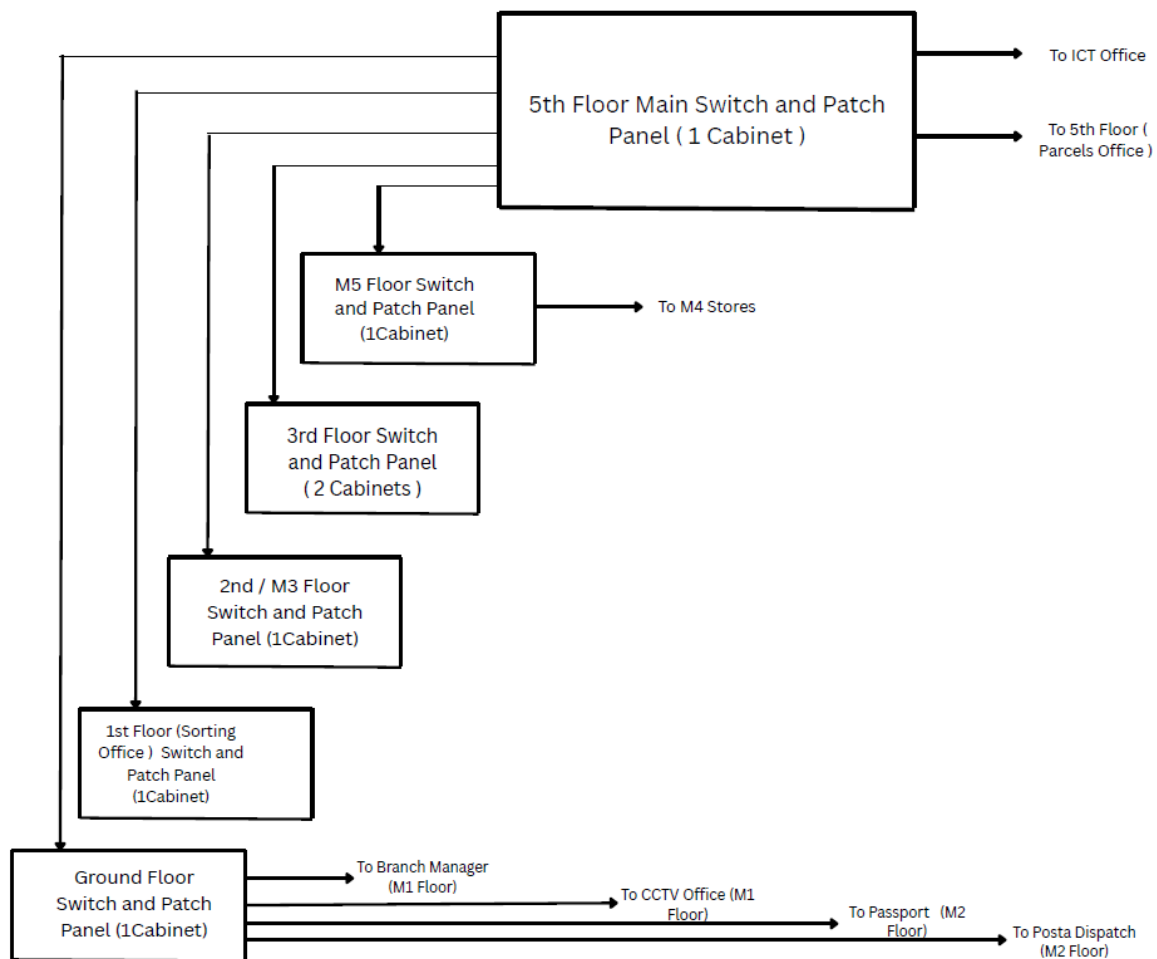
5th Floor Main Switch and Patch Panel ( 1 Cabinet )

To ICT Office

To 5th Floor ( Parcels Office )

M5 Floor Switch and Patch Panel (1Cabinet)

To M4 Stores

3rd Floor Switch and Patch Panel ( 2 Cabinets )

2nd / M3 Floor Switch and Patch Panel (1Cabinet)

1st Floor (Sorting Office ) Switch and Patch Panel (1Cabinet)

Ground Floor Switch and Patch Panel (1Cabinet)

To Branch Manager (M1 Floor)

To CCTV Office (M1 Floor)

To Passport (M2 Floor)

To Posta Dispatch (M2 Floor)